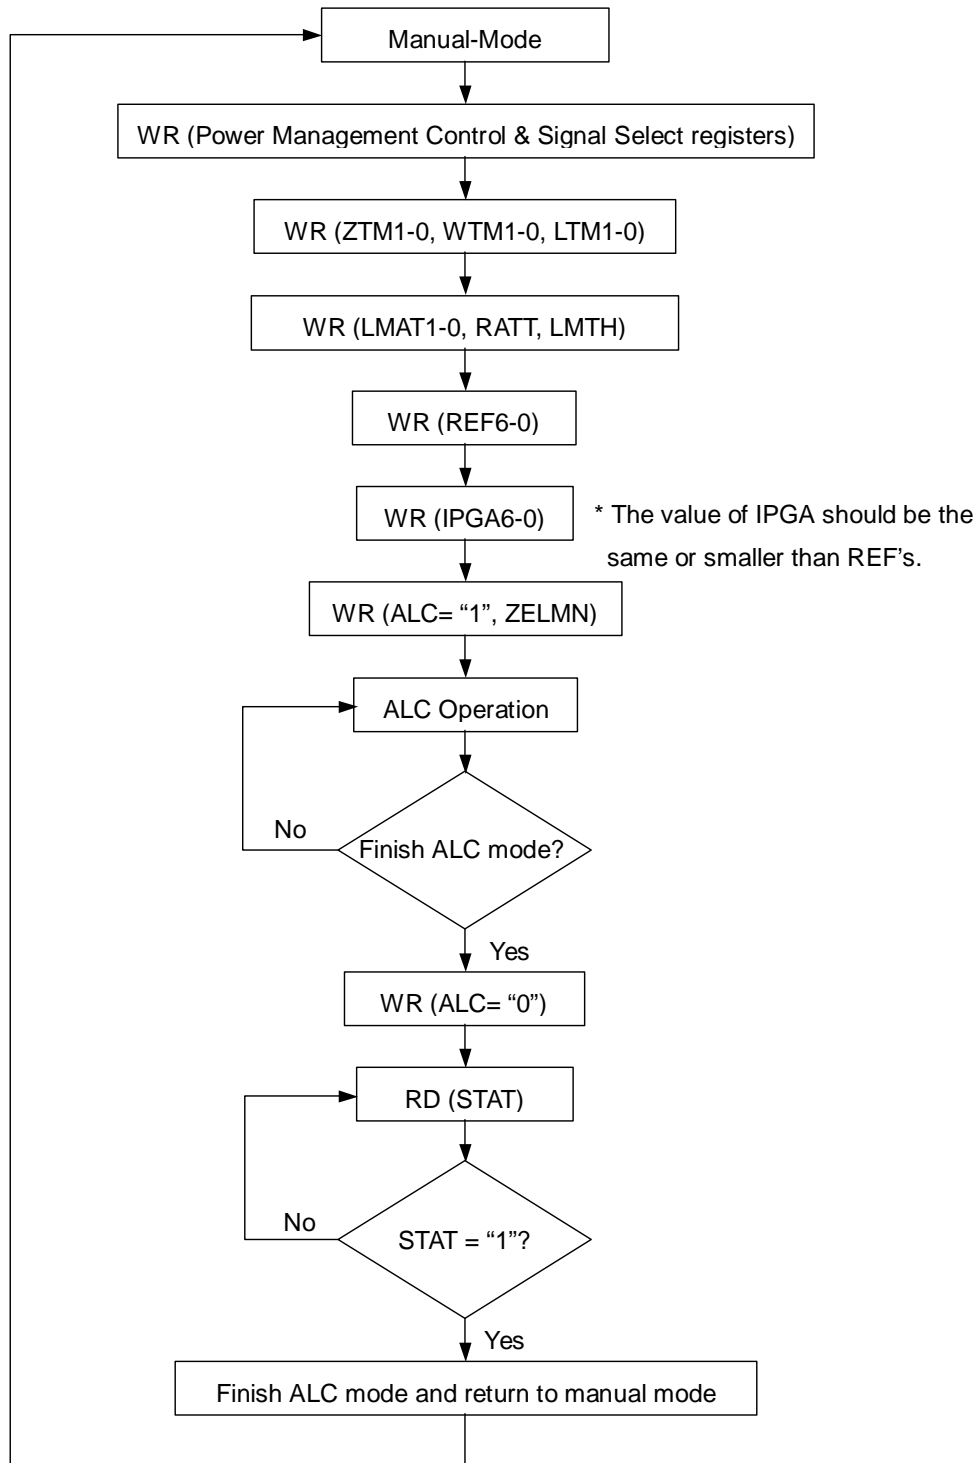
Manual-Mode

WR (Power Management Control & Signal Select registers)

WR (ZTM1-0, WTM1-0, LTM1-0)

WR (LMAT1-0, RATT, LMTH)

WR (REF6-0)

WR (IPGA6-0)

* The value of IPGA should be the same or smaller than REF's.

WR (ALC= "1", ZELMN)

ALC Operation

No

Finish ALC mode?

Yes

WR (ALC= "0")

RD (STAT)

No

STAT = "1"?

Yes

Finish ALC mode and return to manual mode